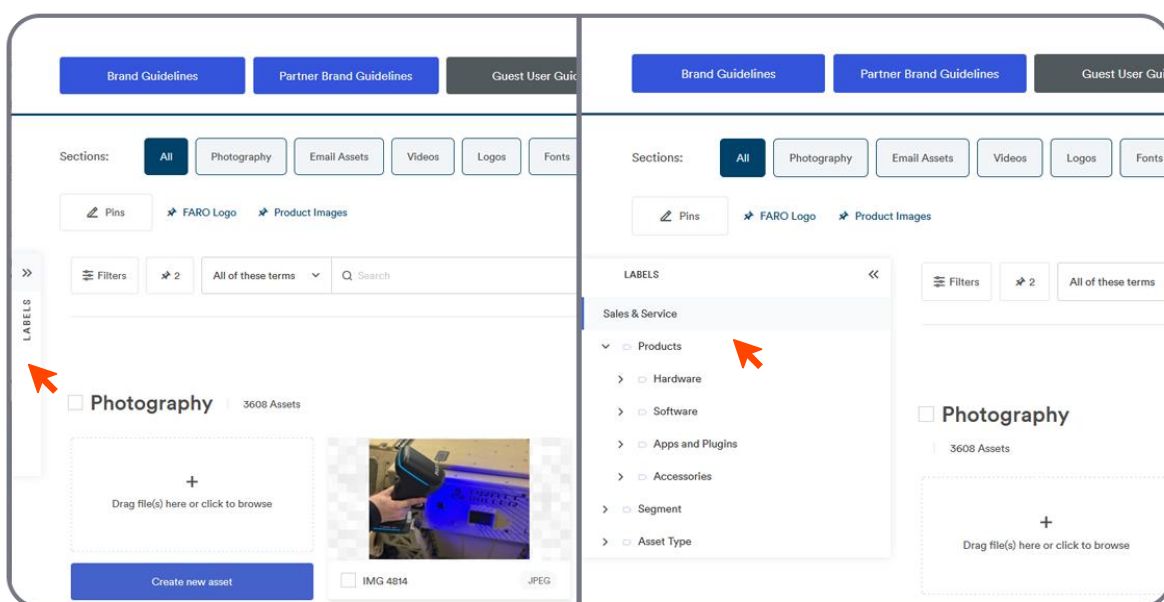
Brand Guidelines
Partner Brand Guidelines
Guest User Gui

Sections:
All
Photography
Email Assets
Videos
Logos
Fonts

Pins
FARO Logo
Product Images

»
LABELS

Filters
2
All of these terms
Search

Photography
3608 Assets

+
Drag file(s) here or click to browse

Create new asset

IMG 4814
JPEG

Brand Guidelines
Partner Brand Guidelines
Guest User Gui

Sections:
All
Photography
Email Assets
Videos
Logos
Fonts

Pins
FARO Logo
Product Images

LABELS
«
Sales & Service
Products
Hardware
Software
Apps and Plugins
Accessories
Segment
Asset Type

Filters
2
All of these terms

Photography
3608 Assets

+
Drag file(s) here or click to browse